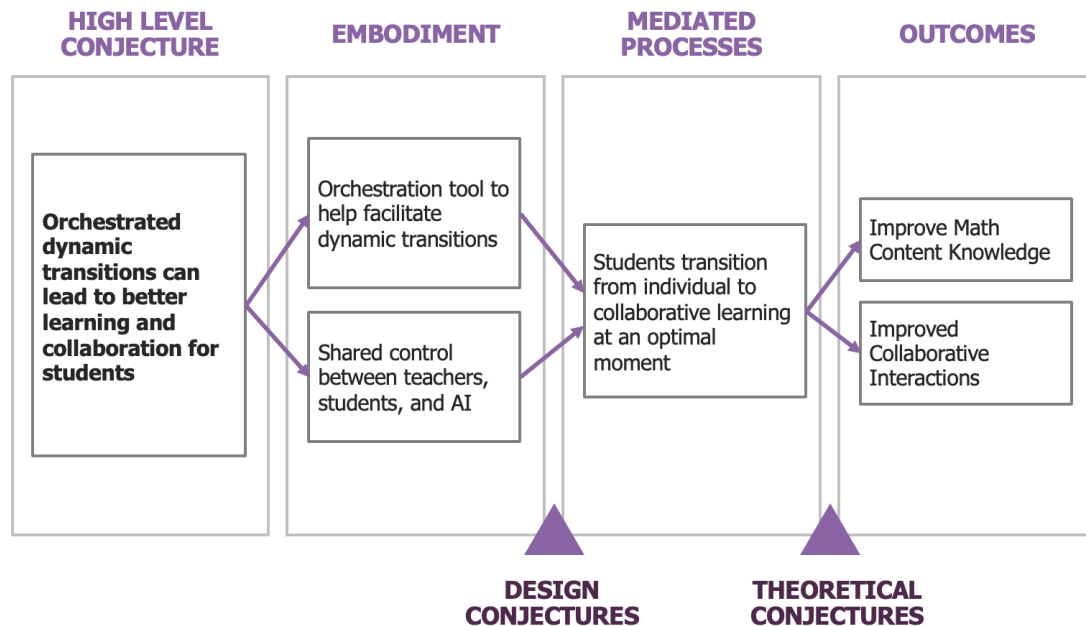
HIGH LEVEL CONJECTURE

EMBODIMENT

MEDIATED PROCESSES

OUTCOMES

Orchestrated dynamic transitions can lead to better learning and collaboration for students

Orchestration tool to help facilitate dynamic transitions

Shared control between teachers, students, and AI

Students transition from individual to collaborative learning at an optimal moment

Improve Math Content Knowledge

Improved Collaborative Interactions

DESIGN CONJECTURES

THEORETICAL CONJECTURES